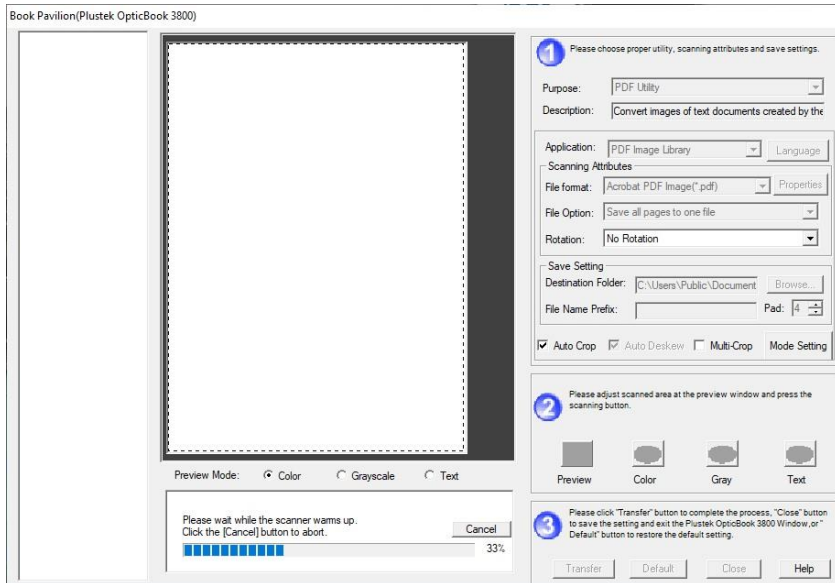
Book Pavilion(Plustek OpticBook 3800)

1 Please choose proper utility, scanning attributes and save settings.

Purpose: PDF Utility

Description: Convert images of text documents created by the

Application: PDF Image Library

Language

Scanning Attributes

File format: Acrobat PDF Image(*.pdf)

Properties

File Option: Save all pages to one file

Rotation: No Rotation

Save Setting

Destination Folder: C:\Users\Public\Document

Browse...

File Name Prefix:

Pad: 4

Auto Crop

Auto Deskew

Multi-Crop

Mode Setting

2 Please adjust scanned area at the preview window and press the scanning button.

Preview

Color

Gray

Text

Preview Mode: Color Grayscale Text

Please wait while the scanner warms up.
Click the [Cancel] button to abort.

Cancel

33%

3 Please click "Transfer" button to complete the process, "Close" button to save the setting and exit the Plustek OpticBook 3800 Window,or " Default" button to restore the default setting.

Transfer

Default

Close

Help